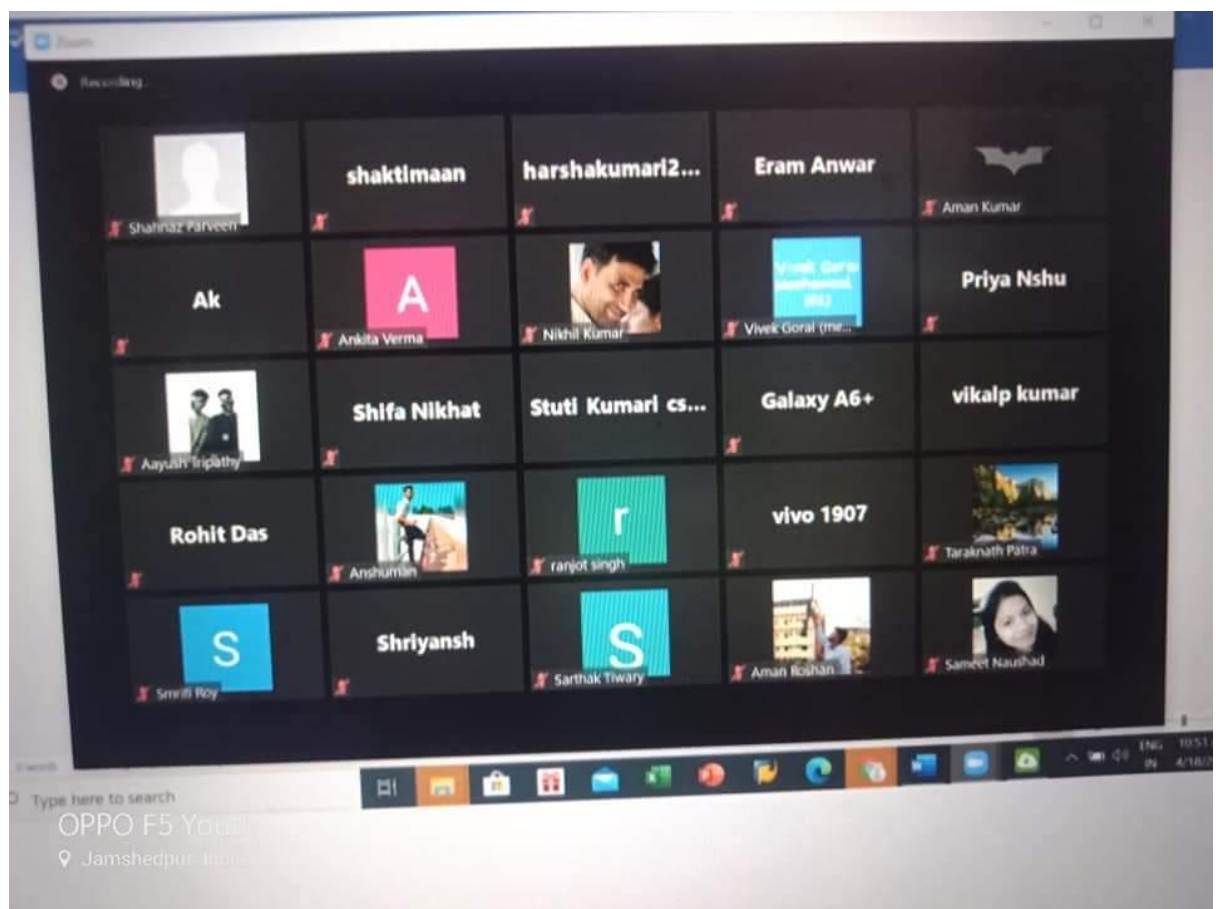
Zoom

Recording...

Shahnaz Parveen

shaktimaan

harshakumari2...

Eram Anwar

Aman Kumar

Ak

A

Ankita Verma

Nikhil Kumar

Vivek Goral (me...

Priya Nshu

Aayush Tripathy

Shifa Nikhat

Stuti Kumari cs...

Galaxy A6+

vikalp kumar

Rohit Das

Anshuman

r

ranjot singh

vivo 1907

Taraknath Patra

S

Smriti Roy

Shriyansh

S

Sarthak Tiwary

Aman Roshan

Sameet Naushad

Type here to search

ENG IN 10:51 4/18/2

OPPO F5 You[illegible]

Jamshedpur, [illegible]